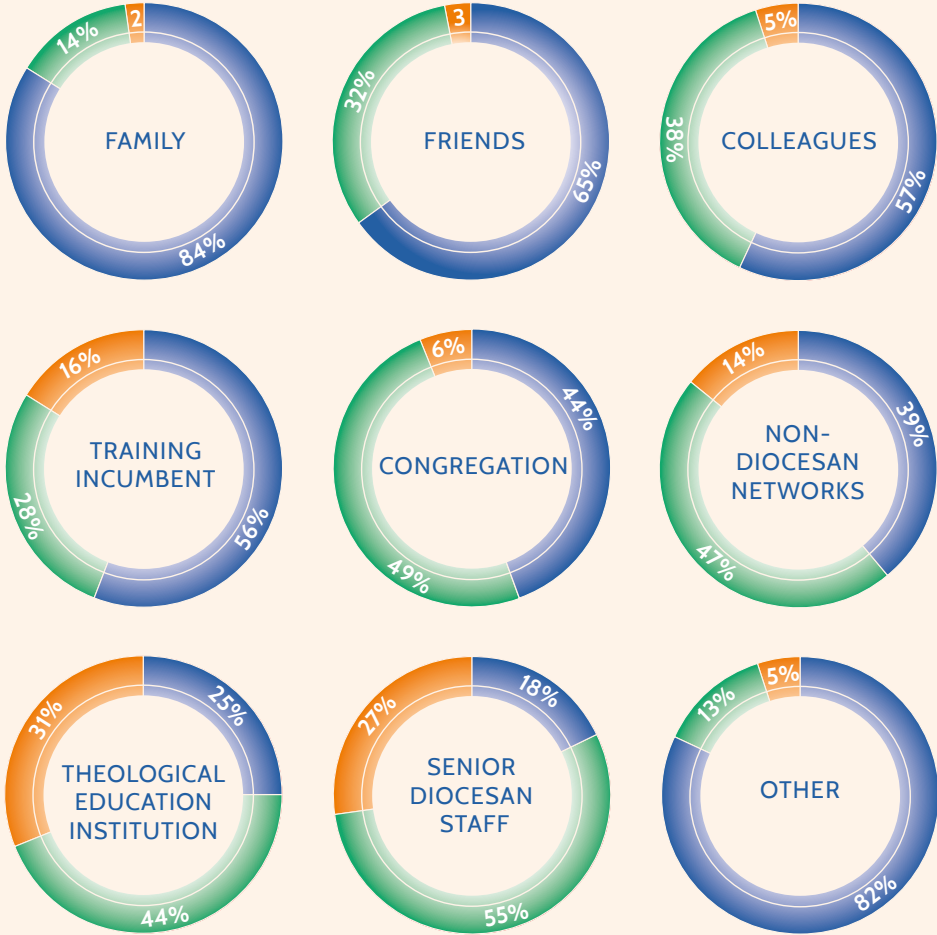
2
14%
FAMILY
84%

3
32%
FRIENDS
65%

5%
38%
COLLEAGUES
57%

16%
TRAINING INCUMBENT
28%
56%

6%
44%
CONGREGATION
49%

14%
39%
NON-DIOCESAN NETWORKS
47%

31%
25%
THEOLOGICAL EDUCATION INSTITUTION
44%

27%
18%
SENIOR DIOCESAN STAFF
55%

13%
5%
OTHER
82%